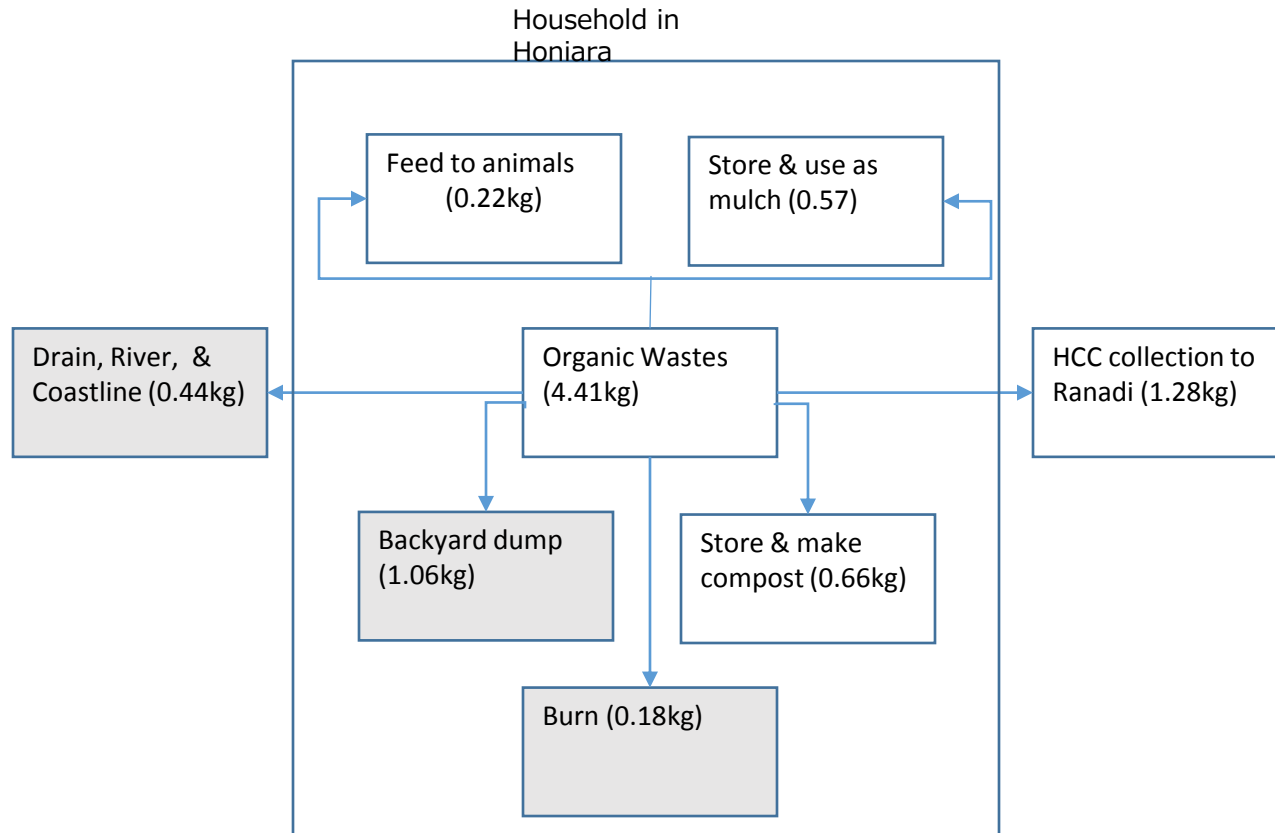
Household in Honiara

Feed to animals (0.22kg)

Store & use as mulch (0.57)

Drain, River, & Coastline (0.44kg)

Organic Wastes (4.41kg)

HCC collection to Ranadi (1.28kg)

Backyard dump (1.06kg)

Store & make compost (0.66kg)

Burn (0.18kg)